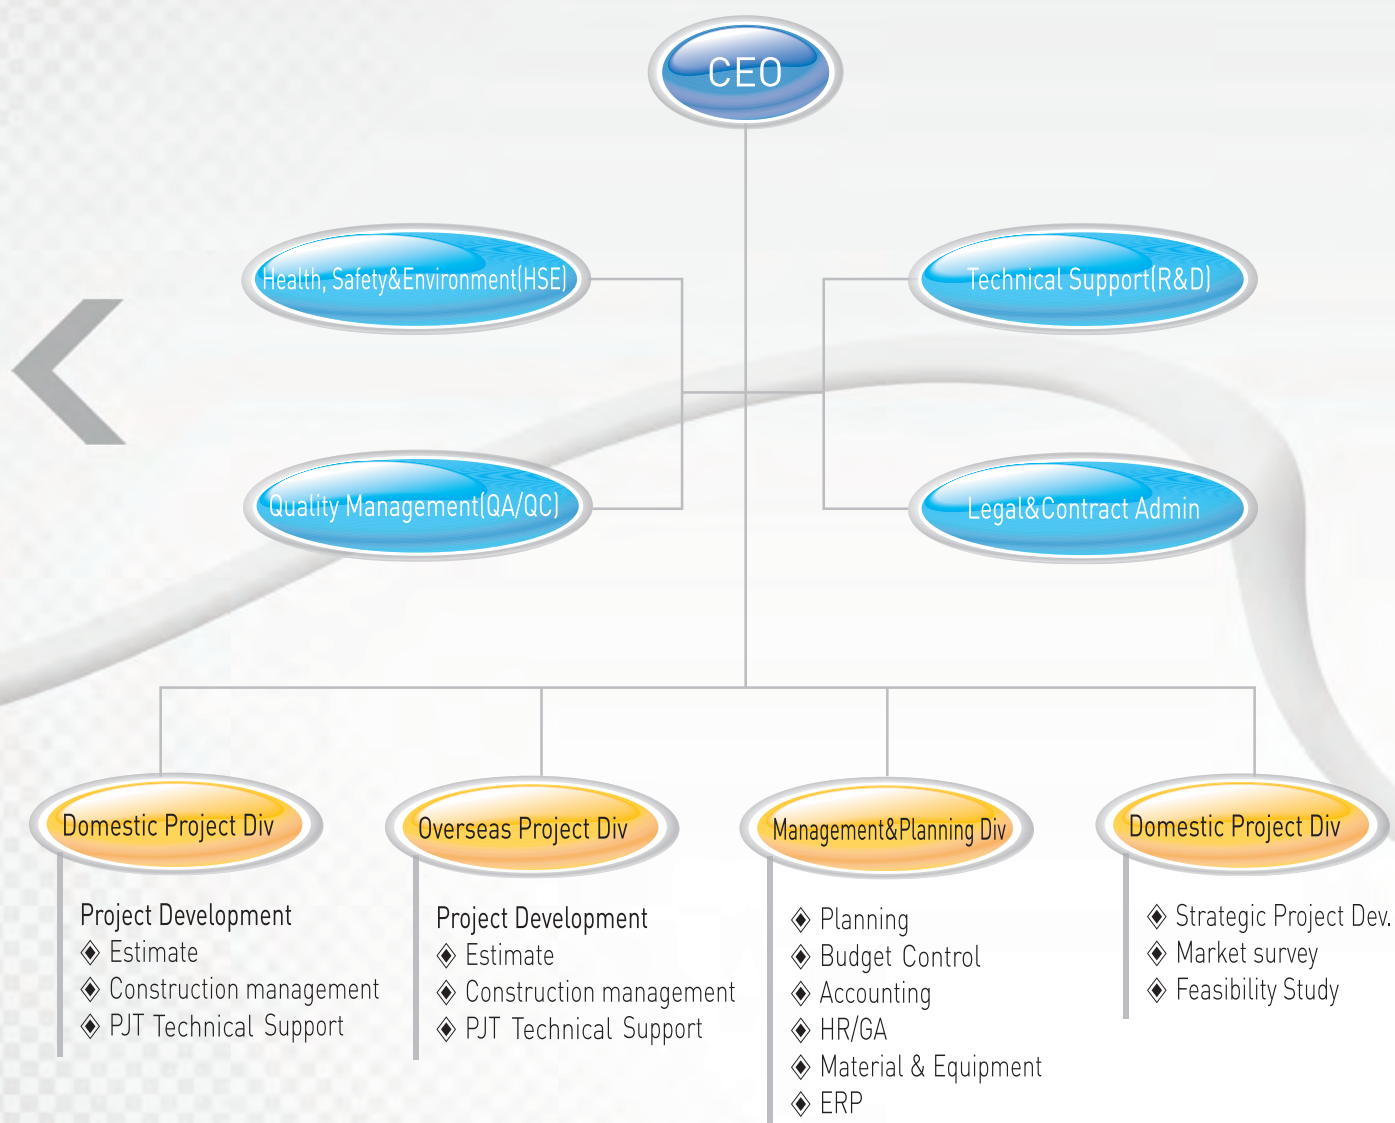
CEO

Health, Safety&Environment(HSE)

Technical Support(R&D)

Quality Management(QA/QC)

Legal&Contract Admin

Domestic Project Div

Project Development
◈ Estimate
◈ Construction management
◈ PJT Technical Support

Overseas Project Div

Project Development
◈ Estimate
◈ Construction management
◈ PJT Technical Support

Management&Planning Div

◈ Planning
◈ Budget Control
◈ Accounting
◈ HR/GA
◈ Material & Equipment
◈ ERP

Domestic Project Div

◈ Strategic Project Dev.
◈ Market survey
◈ Feasibility Study